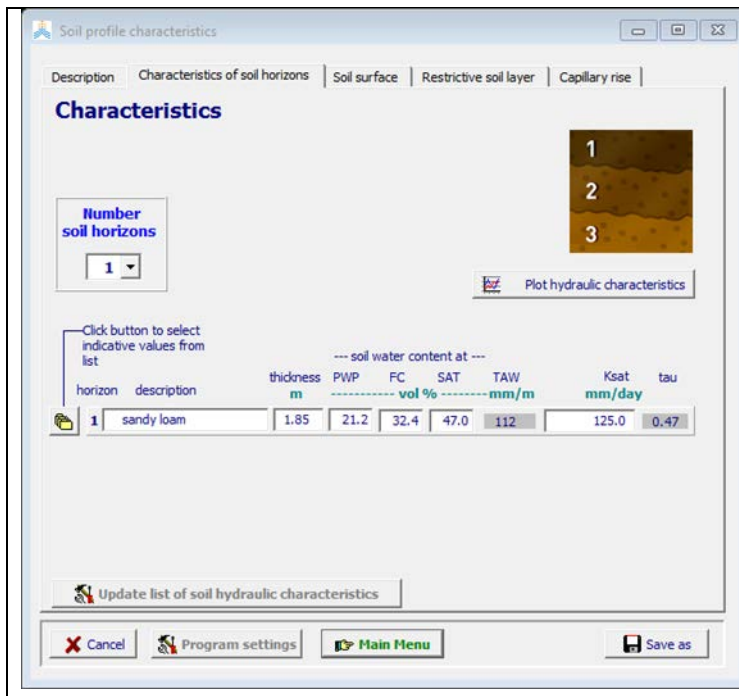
Soil profile characteristics

Description | Characteristics of soil horizons | Soil surface | Restrictive soil layer | Capillary rise

Characteristics

1
2
3

Number soil horizons

1

Plot hydraulic characteristics

Click button to select indicative values from list

--- soil water content at ---

| horizon | description | thickness m | PWP | FC | SAT | TAW mm/m | Ksat mm/day | tau |
|---|---|---|---|---|---|---|---|---|
| | | | ----------- | vol % | -------- | | | |
| 1 | sandy loam | 1.85 | 21.2 | 32.4 | 47.0 | 112 | 125.0 | 0.47 |

Update list of soil hydraulic characteristics

Cancel | Program settings | Main Menu | Save as